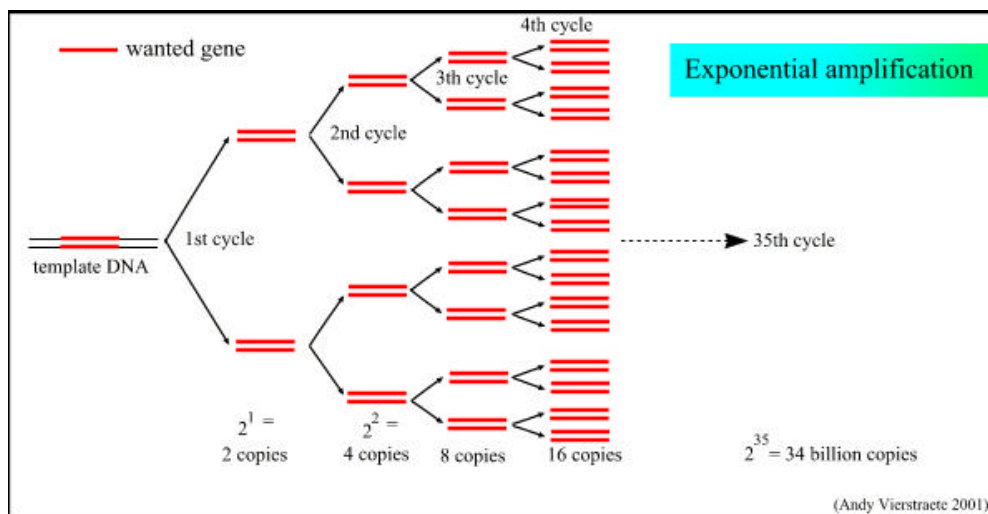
wanted gene

4th cycle

Exponential amplification

3th cycle

2nd cycle

1st cycle

template DNA

35th cycle

$2^1$ =
2 copies

$2^2$ =
4 copies

8 copies

16 copies

$2^{35}$ = 34 billion copies

(Andy Vierstraete 2001)